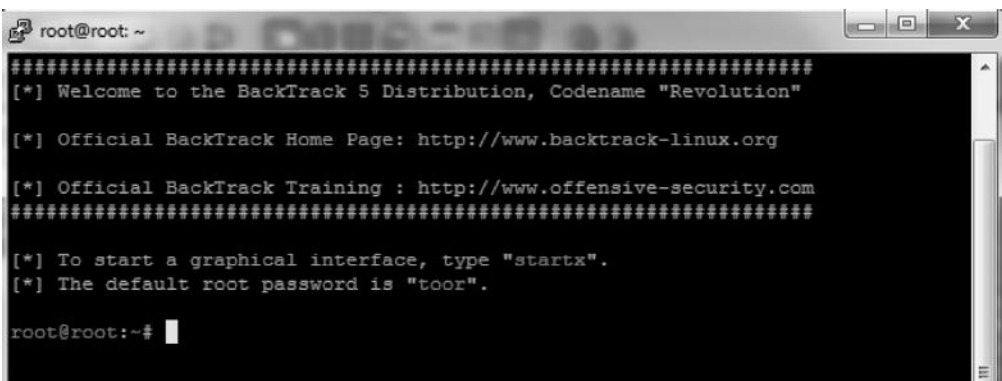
root@root: ~

##################################################################
[*] Welcome to the BackTrack 5 Distribution, Codename "Revolution"

[*] Official BackTrack Home Page: http://www.backtrack-linux.org

[*] Official BackTrack Training : http://www.offensive-security.com
##################################################################

[*] To start a graphical interface, type "startx".
[*] The default root password is "toor".

root@root:~#